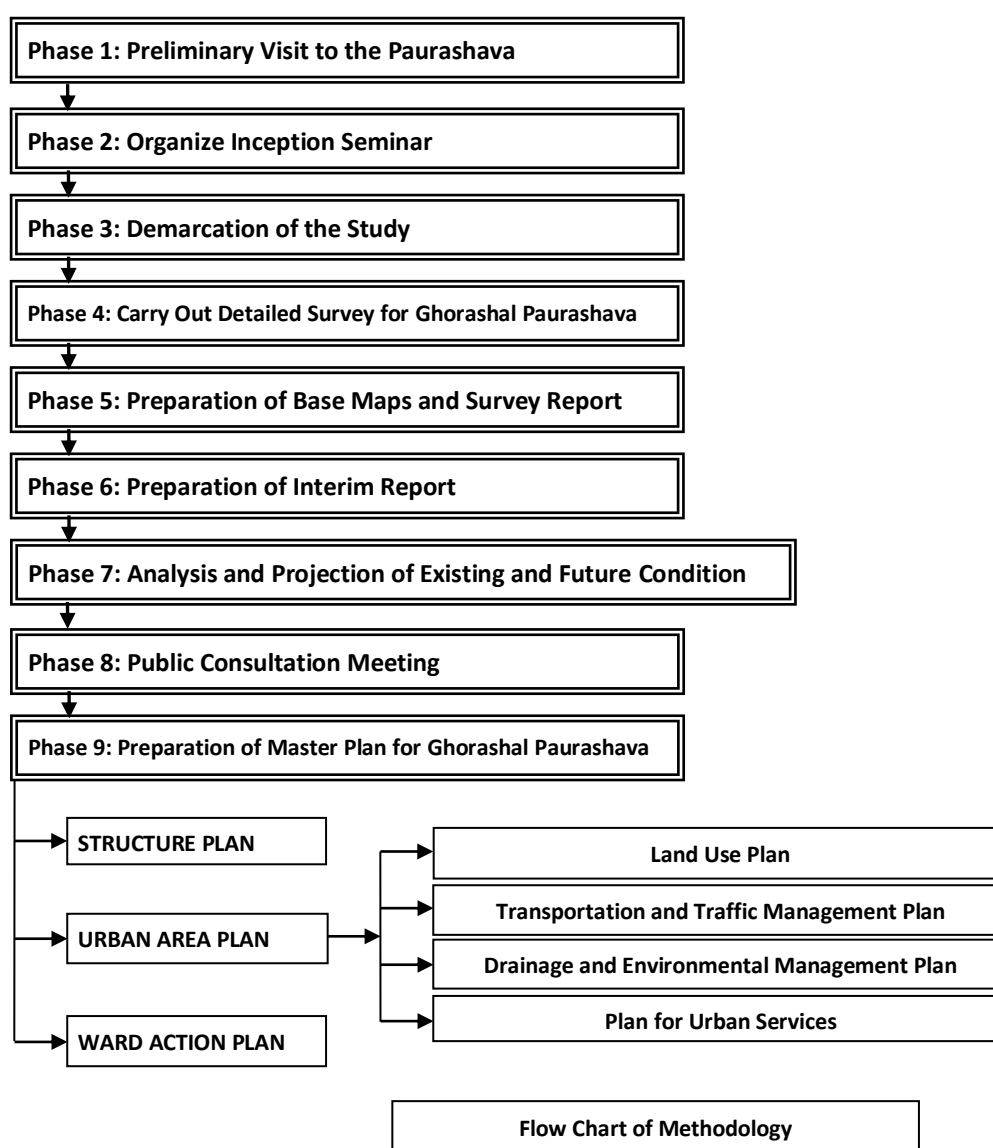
Phase 1: Preliminary Visit to the Paurashava

Phase 2: Organize Inception Seminar

Phase 3: Demarcation of the Study

Phase 4: Carry Out Detailed Survey for Ghorashal Paurashava

Phase 5: Preparation of Base Maps and Survey Report

Phase 6: Preparation of Interim Report

Phase 7: Analysis and Projection of Existing and Future Condition

Phase 8: Public Consultation Meeting

Phase 9: Preparation of Master Plan for Ghorashal Paurashava

STRUCTURE PLAN

URBAN AREA PLAN

WARD ACTION PLAN

Land Use Plan

Transportation and Traffic Management Plan

Drainage and Environmental Management Plan

Plan for Urban Services

Flow Chart of Methodology